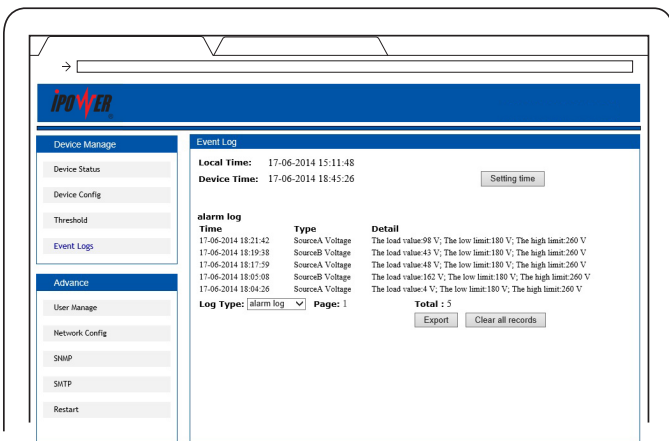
IPOWER

Device Manage

Device Status

Device Config

Threshold

Event Logs

Advance

User Manage

Network Config

SNMP

SMTP

Restart

Event Log

Local Time: 17-06-2014 15:11:48

Device Time: 17-06-2014 18:45:26

Setting time

alarm log

| Time | Type | Detail |
|---|---|---|
| 17-06-2014 18:21:42 | SourceA Voltage | The load value:98 V; The low limit:180 V; The high limit:260 V |
| 17-06-2014 18:19:38 | SourceB Voltage | The load value:43 V; The low limit:180 V; The high limit:260 V |
| 17-06-2014 18:17:59 | SourceA Voltage | The load value:48 V; The low limit:180 V; The high limit:260 V |
| 17-06-2014 18:05:08 | SourceB Voltage | The load value:162 V; The low limit:180 V; The high limit:260 V |
| 17-06-2014 18:04:26 | SourceA Voltage | The load value:4 V; The low limit:180 V; The high limit:260 V |

Log Type: alarm log Page: 1 Total : 5

Export Clear all records